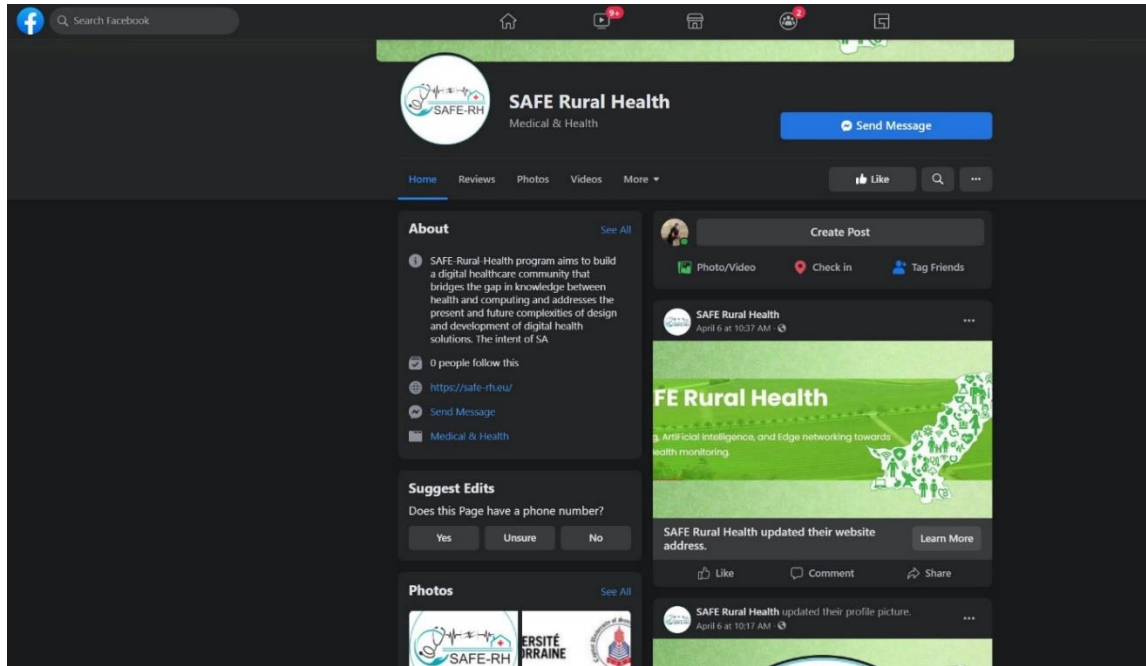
Search Facebook

9+

2

SAFE-RH

SAFE Rural Health
Medical & Health

Send Message

Home Reviews Photos Videos More

Like

...

About

See All

SAFE-Rural-Health program aims to build a digital healthcare community that bridges the gap in knowledge between health and computing and addresses the present and future complexities of design and development of digital health solutions. The intent of SA

0 people follow this

https://safe-rh.eu/

Send Message

Medical & Health

Suggest Edits

Does this Page have a phone number?

Yes Unsure No

Photos

See All

SAFE-RH

ERSITÉ
RRAINE

Create Post

Photo/Video Check in Tag Friends

SAFE Rural Health
April 6 at 10:37 AM ·

...

FE Rural Health

, Artificial intelligence, and Edge networking towards
ealth monitoring.

SAFE Rural Health updated their website address.

Learn More

Like Comment Share

SAFE Rural Health updated their profile picture.
April 6 at 10:17 AM ·

...